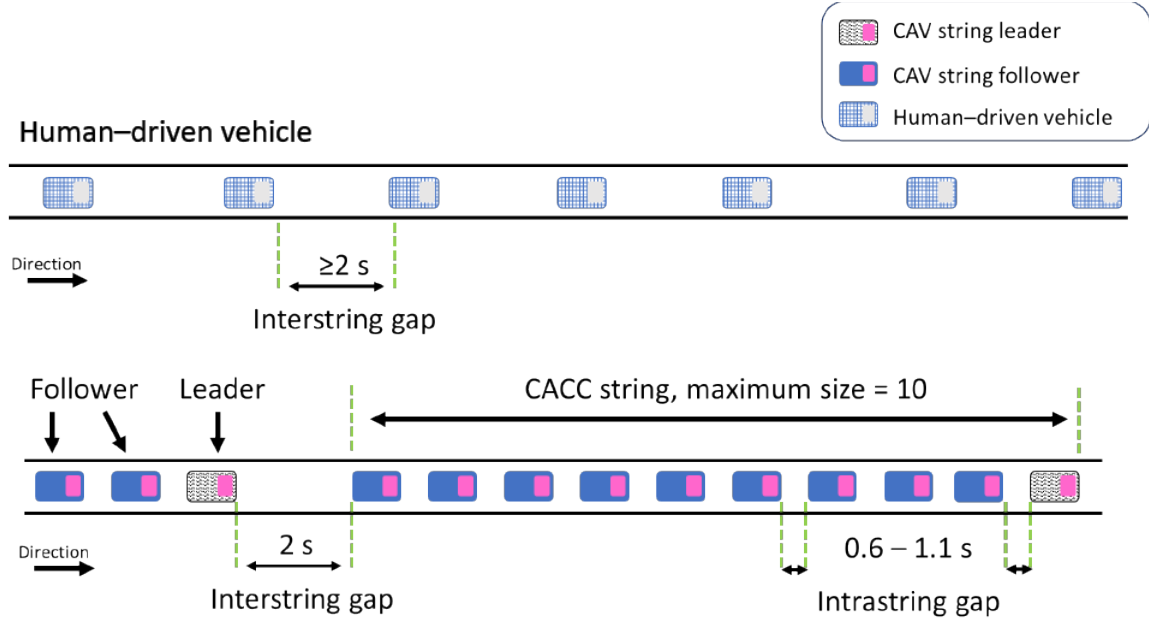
CAV string leader
CAV string follower
Human–driven vehicle

Human–driven vehicle

Direction

≥2 s
Interstring gap

Follower
Leader
CACC string, maximum size = 10

Direction

2 s
Interstring gap

0.6 – 1.1 s
Intrastring gap